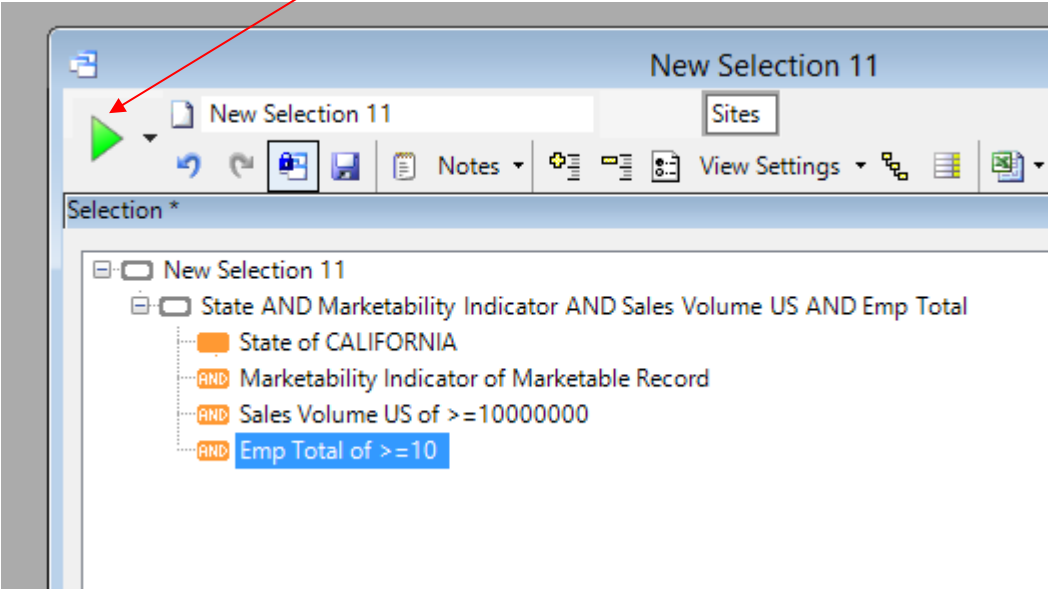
New Selection 11

New Selection 11

Sites

Notes

View Settings

Selection *

New Selection 11

State AND Marketability Indicator AND Sales Volume US AND Emp Total

State of CALIFORNIA

AND Marketability Indicator of Marketable Record

AND Sales Volume US of >=10000000

AND Emp Total of >=10